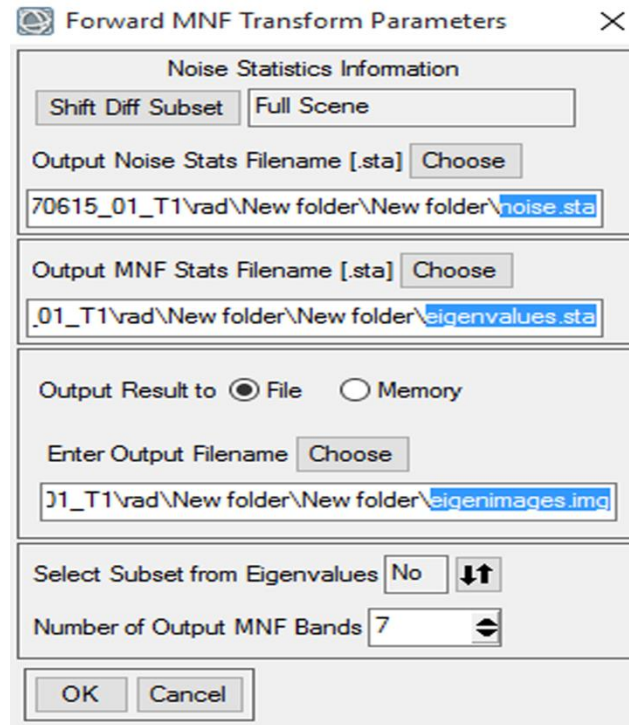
Forward MNF Transform Parameters

Noise Statistics Information

Shift Diff Subset

Full Scene

Output Noise Stats Filename [.sta]

Choose

70615_01_T1\rad\New folder\New folder\noise.sta

Output MNF Stats Filename [.sta]

Choose

.01_T1\rad\New folder\New folder\eigenvalues.sta

Output Result to

File

Memory

Enter Output Filename

Choose

)1_T1\rad\New folder\New folder\eigenimages.img

Select Subset from Eigenvalues

No

Number of Output MNF Bands

7

OK

Cancel